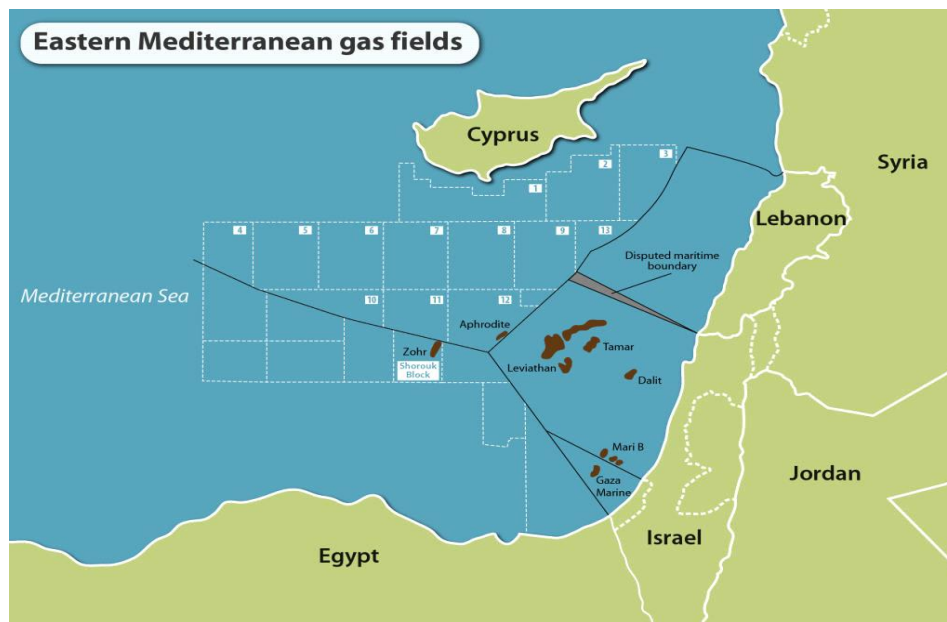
Eastern Mediterranean gas fields

Cyprus

Syria

Lebanon

Mediterranean Sea

1
2
3
4
5
6
7
8
9
13
10
11
12

Disputed maritime boundary

Aphrodite

Tamar

Leviathan

Dalit

Zohr

Shorouk Block

Mari B

Gaza Marine

Jordan

Israel

Egypt